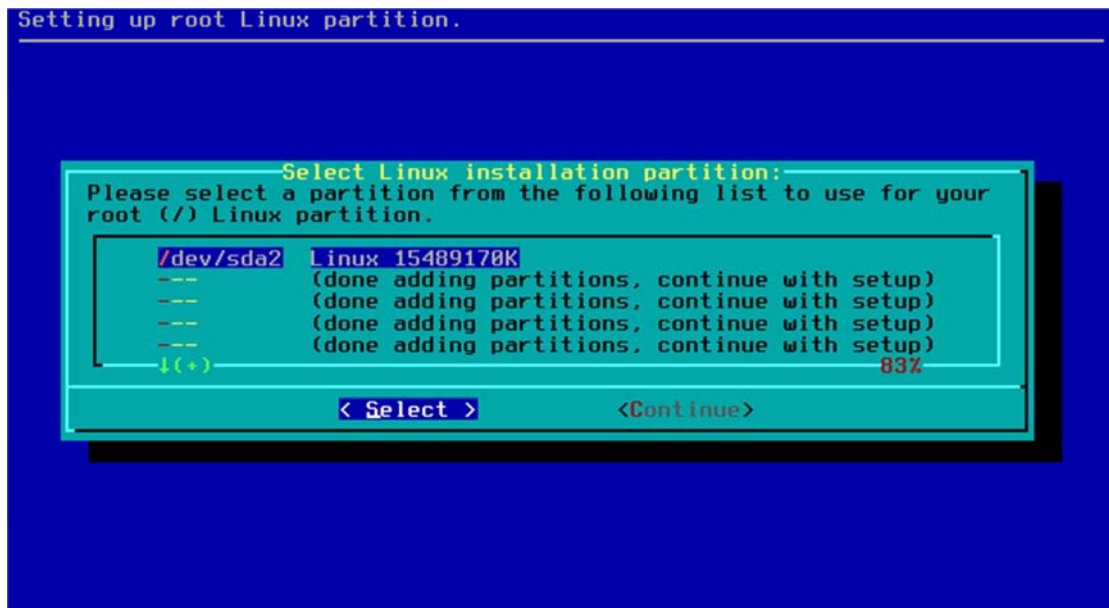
Setting up root Linux partition.

Select Linux installation partition:

Please select a partition from the following list to use for your root (/) Linux partition.

/dev/sda2 Linux 15489170K
--- (done adding partitions, continue with setup)
--- (done adding partitions, continue with setup)
--- (done adding partitions, continue with setup)
--- (done adding partitions, continue with setup)
↓(+) 83%

< Select > <Continue>